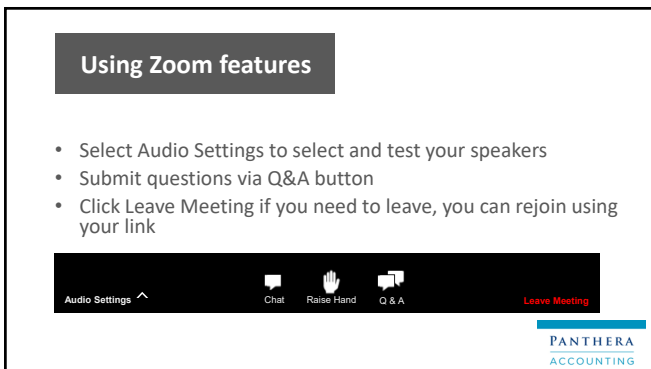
Using Zoom features

- Select Audio Settings to select and test your speakers
- Submit questions via Q&A button
- Click Leave Meeting if you need to leave, you can rejoin using your link

Audio Settings ^ Chat Raise Hand Q & A Leave Meeting

PANTHERA
ACCOUNTING